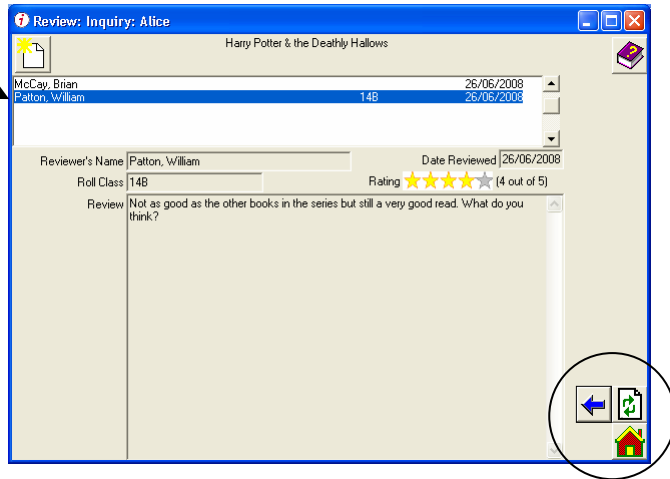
Review: Inquiry: Alice

Harry Potter & the Deathly Hallows

| | | |
|---|---|---|
| McCay, Brian | | 26/06/2008 |
| Patton, William | 14B | 26/06/2008 |

Reviewer's Name Patton, William

Date Reviewed 26/06/2008

Roll Class 14B

Rating (4 out of 5)

Review Not as good as the other books in the series but still a very good read. What do you think?